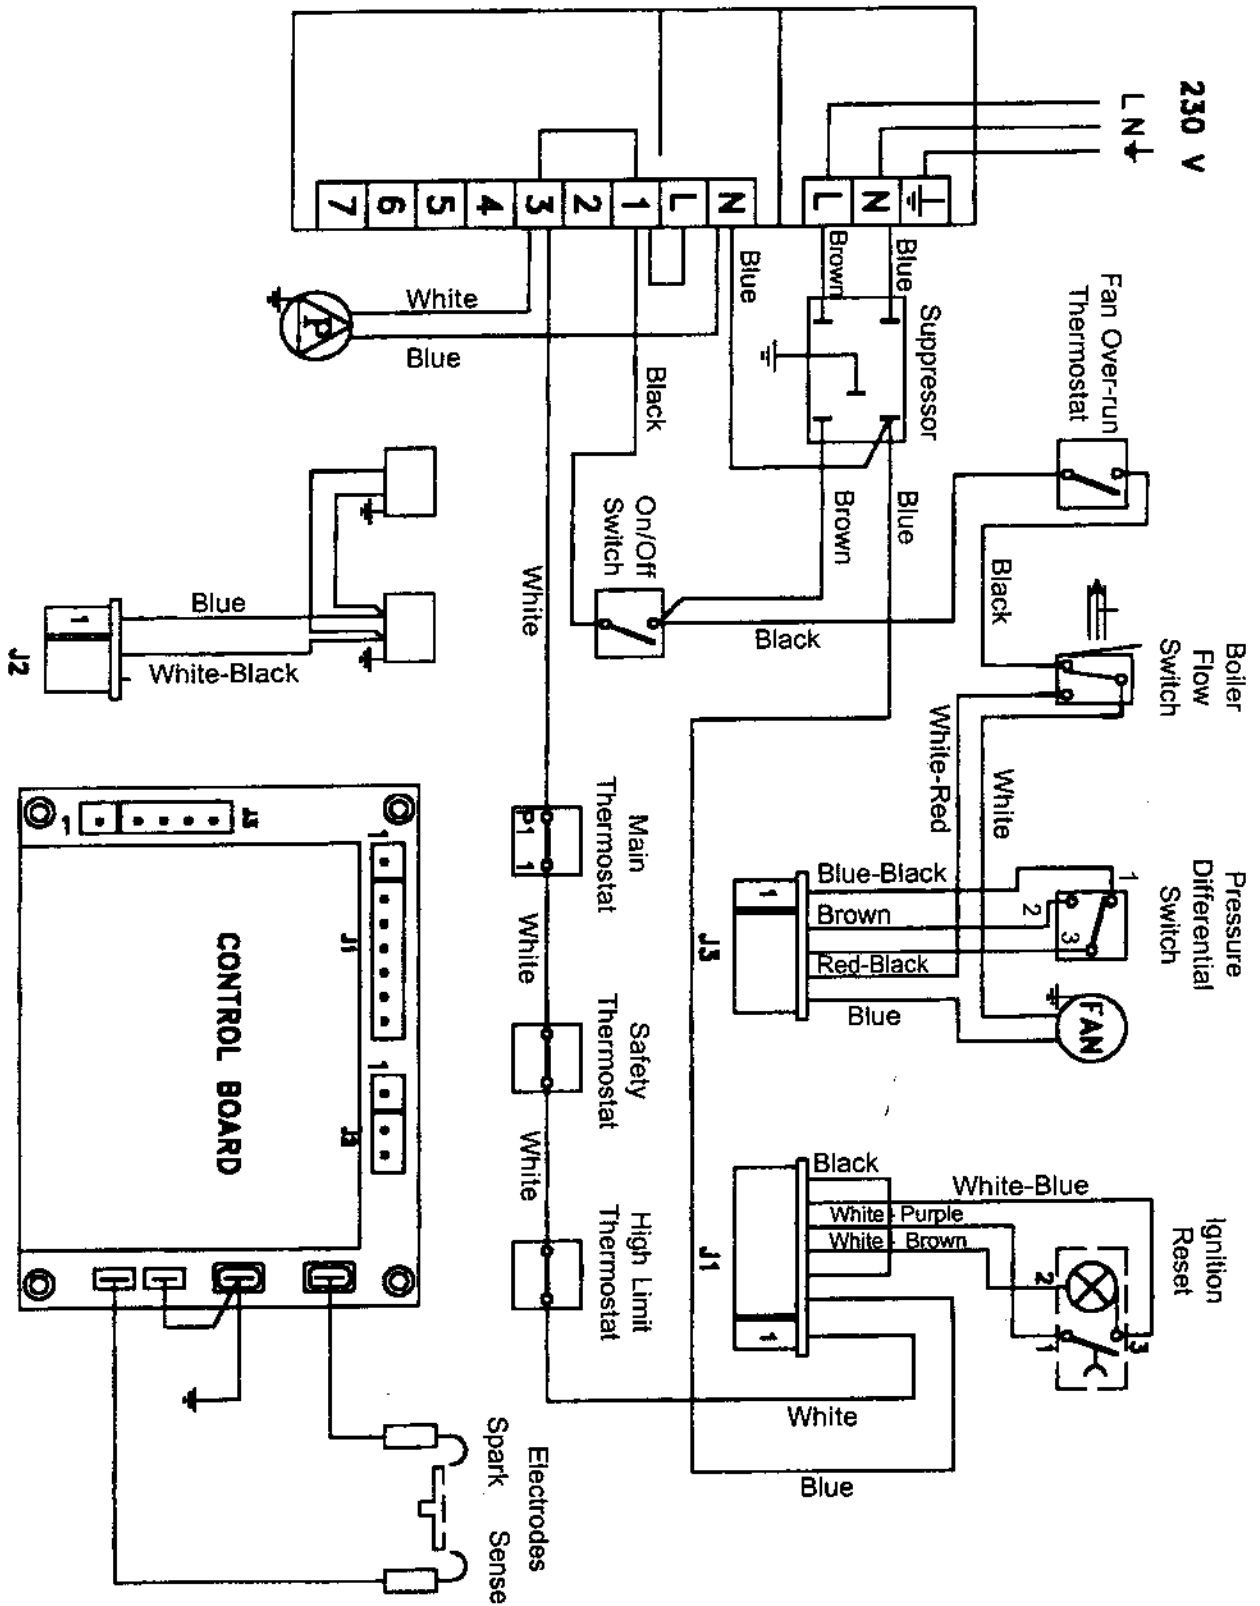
230 V
L N

7 6 5 4 3 2 1 L N
L N

Brown
Blue
Blue
Suppressor
Fan Over-run Thermostat
White
P
Blue
Black
Brown
Blue
On/Off Switch
Black
Black
Boiler Flow Switch
White
Blue
1
J2
White-Black
White-Red
White
Main Thermostat
P1
1
Blue-Black
Brown
Red-Black
Blue
1
J3
Pressure Differential Switch
1
2
3
FAN
1
J3
1
J1
1
J2
CONTROL BOARD
White
Safety Thermostat
White
High Limit Thermostat
Black
White-Blue
White - Purple
White - Brown
J1
1
Ignition Reset
2
3
1
White
Blue
Electrodes
Spark
Sense